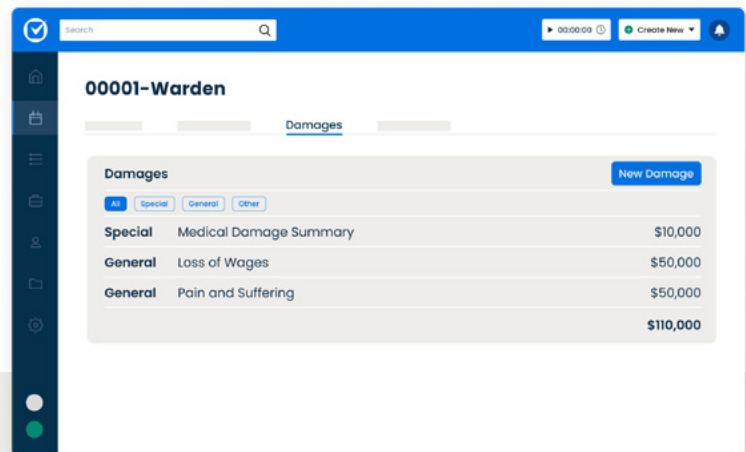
Search

00:00:00

Create New

00001-Warden

Damages

Damages

New Damage

All Special General Other

| | | |
|---|---|---|
| Special | Medical Damage Summary | $10,000 |
| General | Loss of Wages | $50,000 |
| General | Pain and Suffering | $50,000 |
| | | $110,000 |